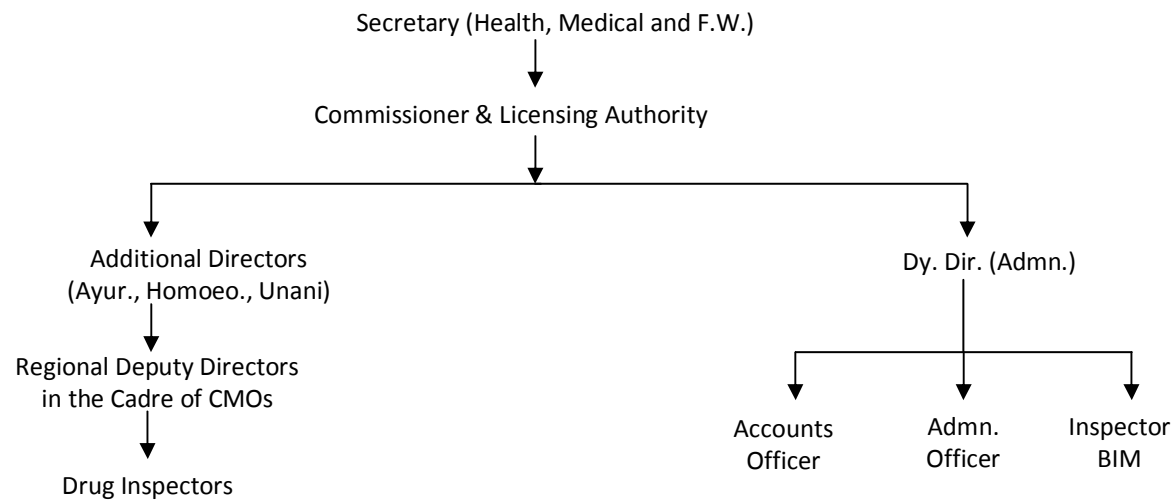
Secretary (Health, Medical and F.W.)

Commissioner & Licensing Authority

Additional Directors (Ayur., Homoeo., Unani)

Regional Deputy Directors in the Cadre of CMOs

Drug Inspectors

Dy. Dir. (Admn.)

Accounts Officer

Admn. Officer

Inspector BIM